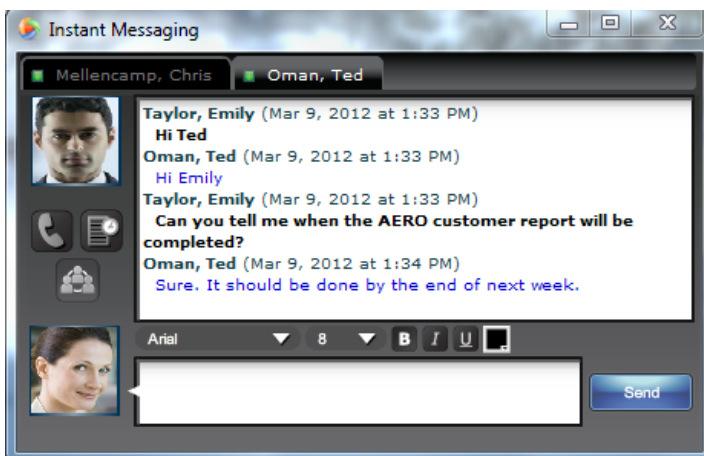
Instant Messaging

Mellencamp, Chris
Oman, Ted

Taylor, Emily (Mar 9, 2012 at 1:33 PM)
Hi Ted
Oman, Ted (Mar 9, 2012 at 1:33 PM)
Hi Emily
Taylor, Emily (Mar 9, 2012 at 1:33 PM)
Can you tell me when the AERO customer report will be completed?
Oman, Ted (Mar 9, 2012 at 1:34 PM)
Sure. It should be done by the end of next week.

Arial
8
B
I
U

Send